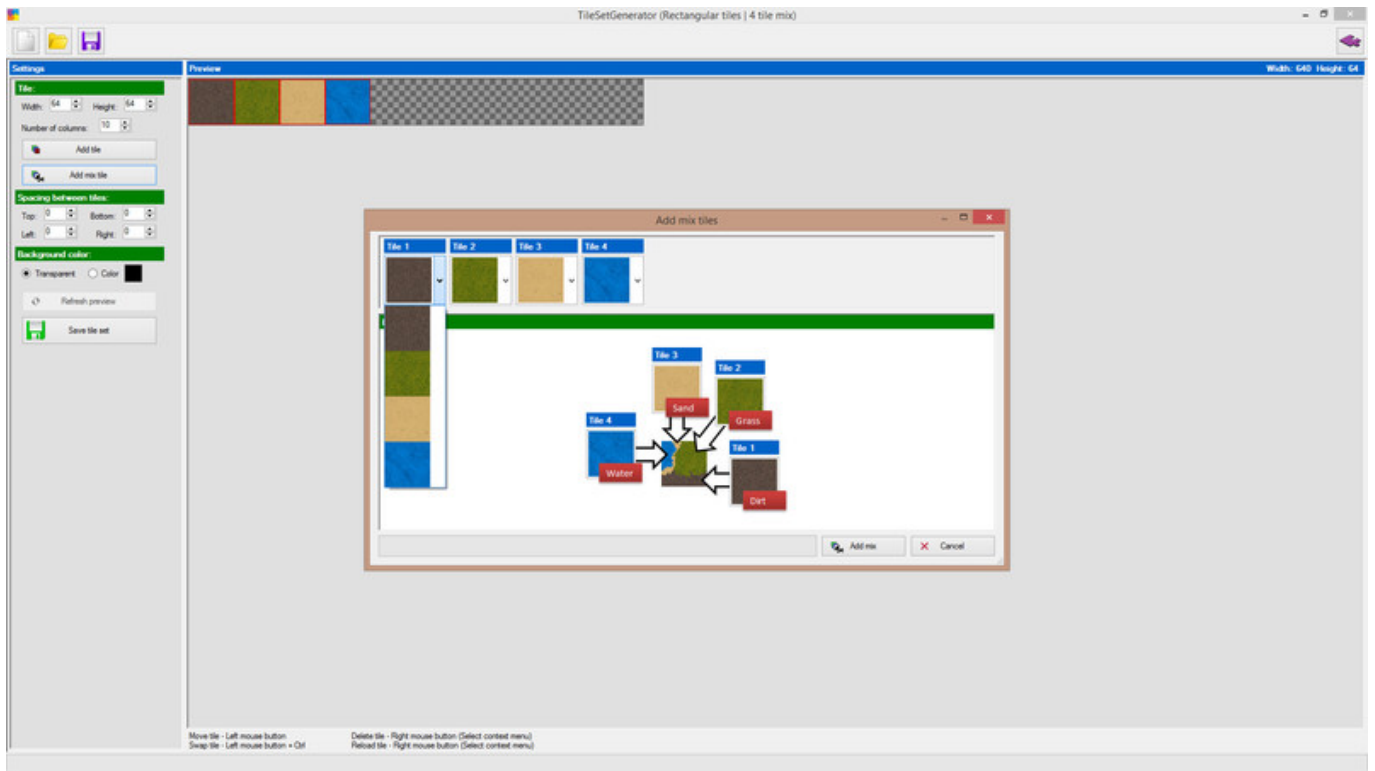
TileSetGenerator (Rectangular tiles | 4 tile mix)

Settings

Tile:

Width: 64 Height: 64

Number of columns: 10

Add tile

Add mix tile

Spacing between tiles:

Top: 0 Bottom: 0

Left: 0 Right: 0

Background color:

Transparent Color

Refresh preview

Save tile set

Preview

Width: 640 Height: 64

Add mix tiles

Tile 1 Tile 2 Tile 3 Tile 4

Tile 3

Tile 2

Sand

Grass

Tile 4

Tile 1

Water

Dirt

Add mix

Cancel

Move tile - Left mouse button
Swap tile - Left mouse button + Ctrl

Delete tile - Right mouse button (Select context menu)
Reload tile - Right mouse button (Select context menu)